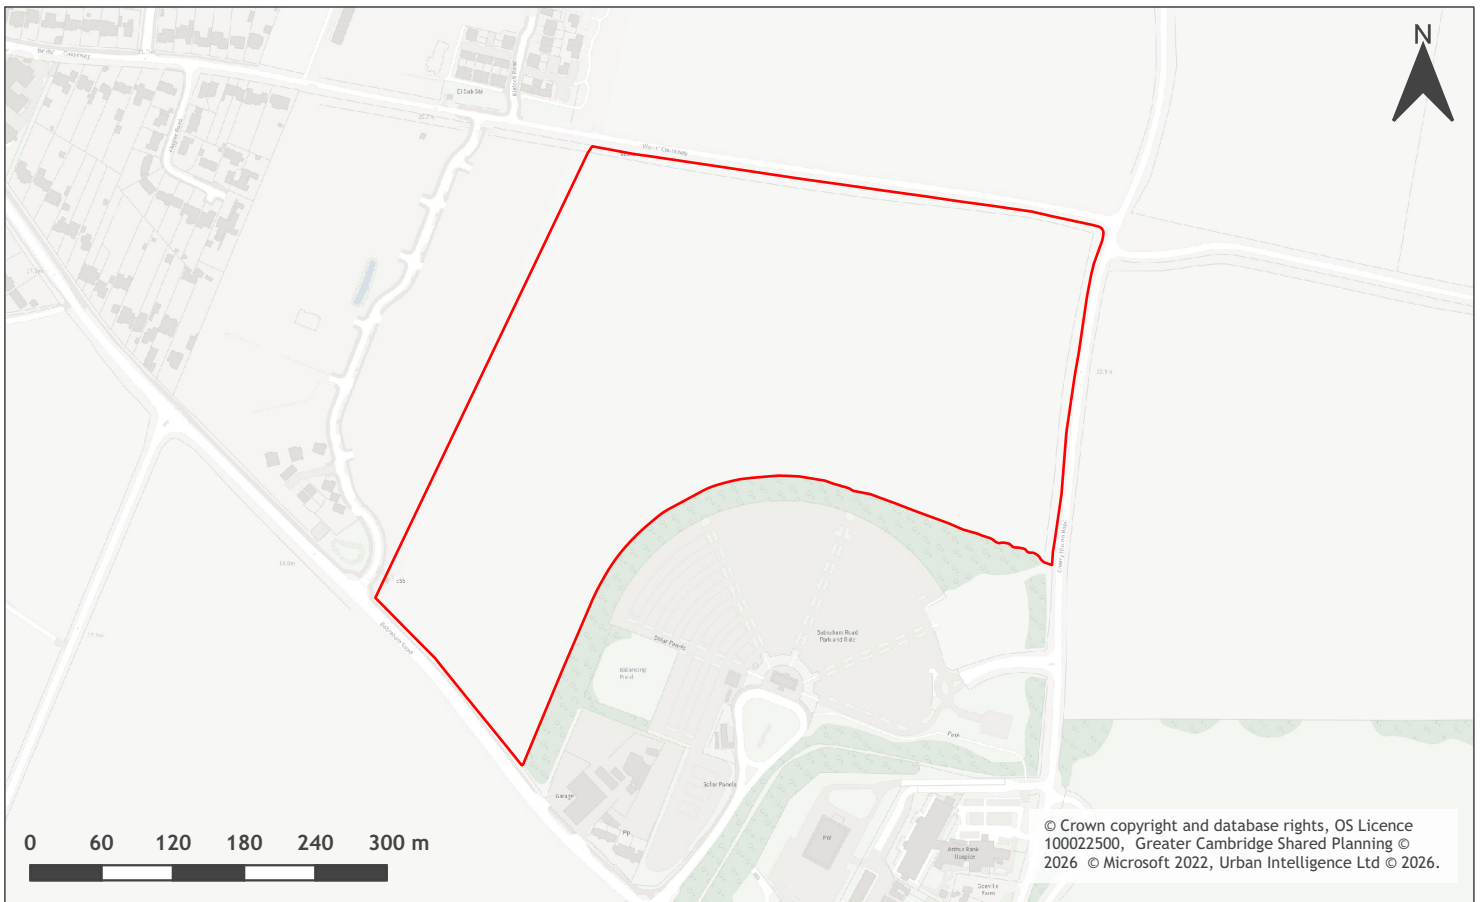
N

El Sub Sta

Balancing Pond

Solar Panels

Newmarket Road Park and Ride

Pond

Garage

PP

Solar Panels

Arthur Rank Hospice

0 60 120 180 240 300 m

© Crown copyright and database rights, OS Licence 100022500, Greater Cambridge Shared Planning © 2026 © Microsoft 2022, Urban Intelligence Ltd © 2026.